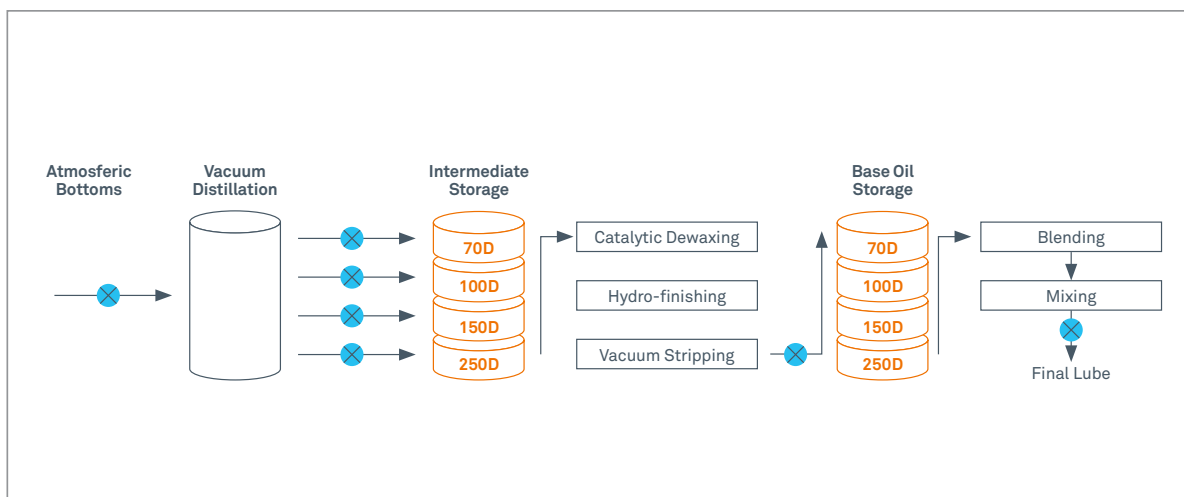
Atmosferic Bottoms

Vacuum Distillation

Intermediate Storage

70D
100D
150D
250D

Catalytic Dewaxing

Hydro-finishing

Vacuum Stripping

Base Oil Storage

70D
100D
150D
250D

Blending

Mixing

Final Lube